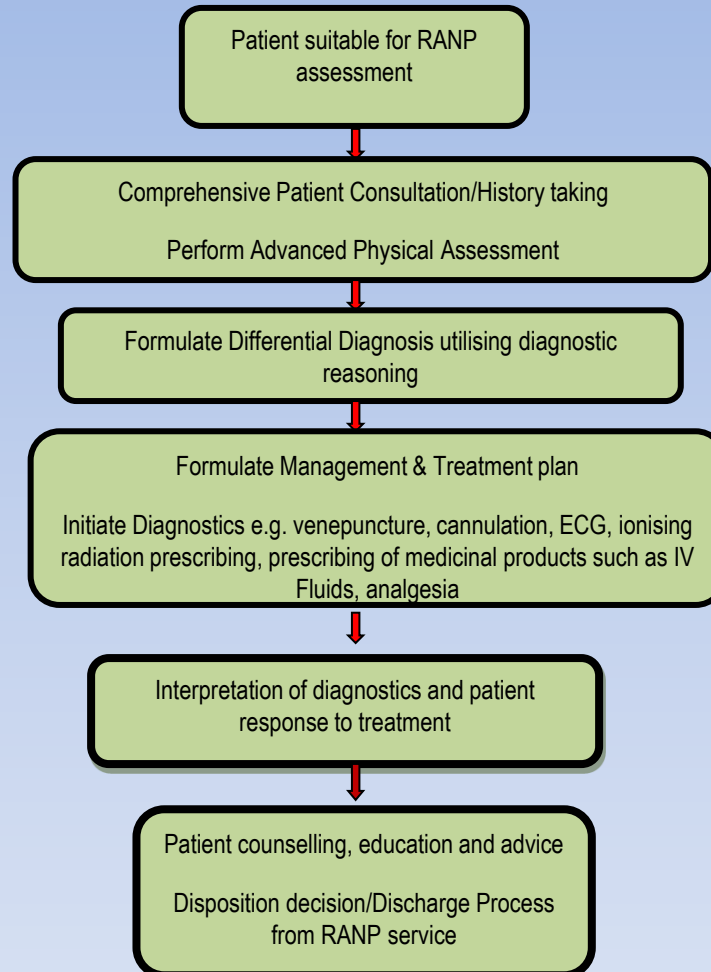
Patient suitable for RANP assessment

Comprehensive Patient Consultation/History taking

Perform Advanced Physical Assessment

Formulate Differential Diagnosis utilising diagnostic reasoning

Formulate Management & Treatment plan

Initiate Diagnostics e.g. venepuncture, cannulation, ECG, ionising radiation prescribing, prescribing of medicinal products such as IV Fluids, analgesia

Interpretation of diagnostics and patient response to treatment

Patient counselling, education and advice

Disposition decision/Discharge Process from RANP service